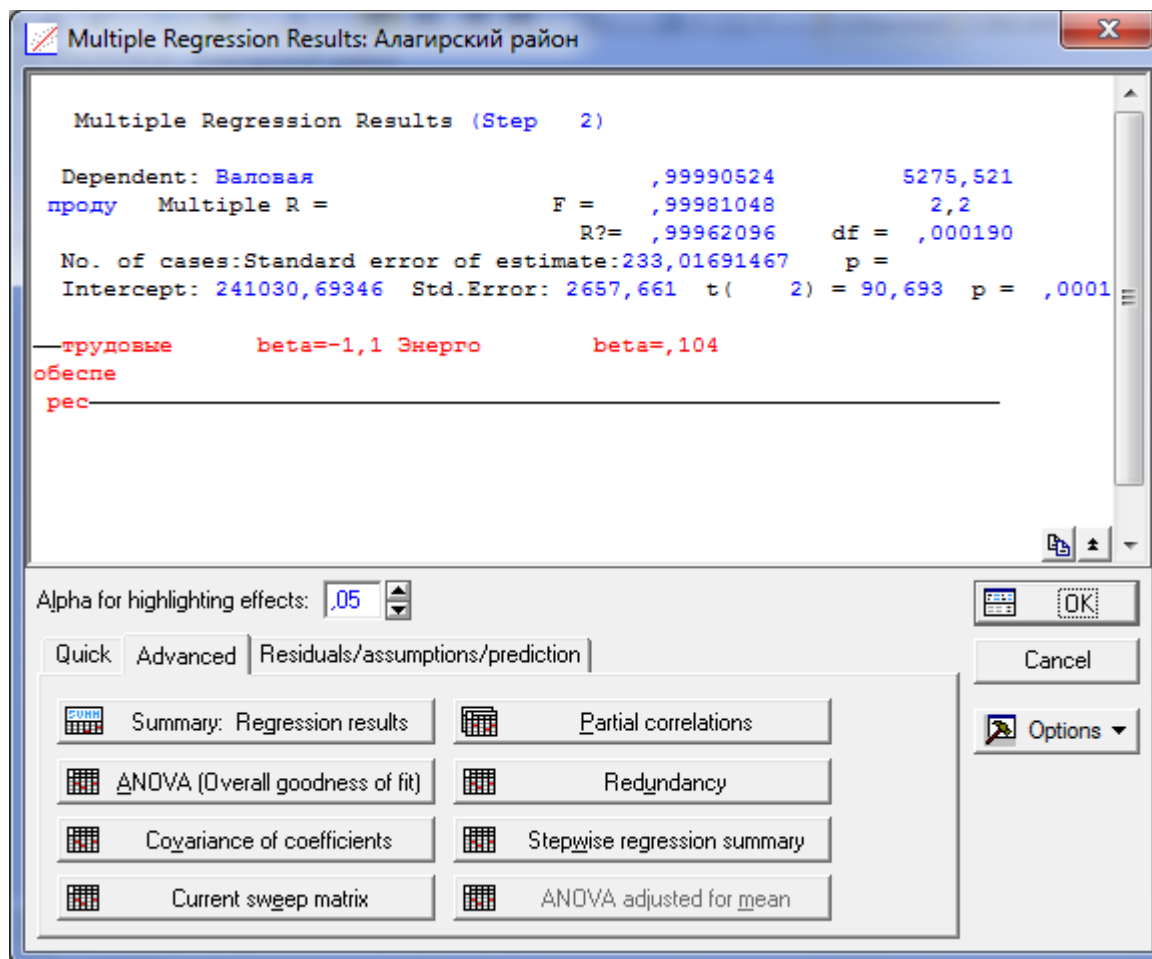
Multiple Regression Results: Алагирский район

Multiple Regression Results (Step 2)

Dependent: Валовая ,99990524 5275,521
проду Multiple R = F = ,99981048 2,2
R?= ,99962096 df = ,000190
No. of cases:Standard error of estimate:233,01691467 p =
Intercept: 241030,69346 Std.Error: 2657,661 t( 2) = 90,693 p = ,0001

трудовые beta=-1,1 Энерго beta=,104
обеспе
рес

Alpha for highlighting effects: ,05

OK
Cancel
Options

Quick | Advanced | Residuals/assumptions/prediction

Summary: Regression results
Partial correlations
ANOVA (Overall goodness of fit)
Redundancy
Covariance of coefficients
Stepwise regression summary
Current sweep matrix
ANOVA adjusted for mean